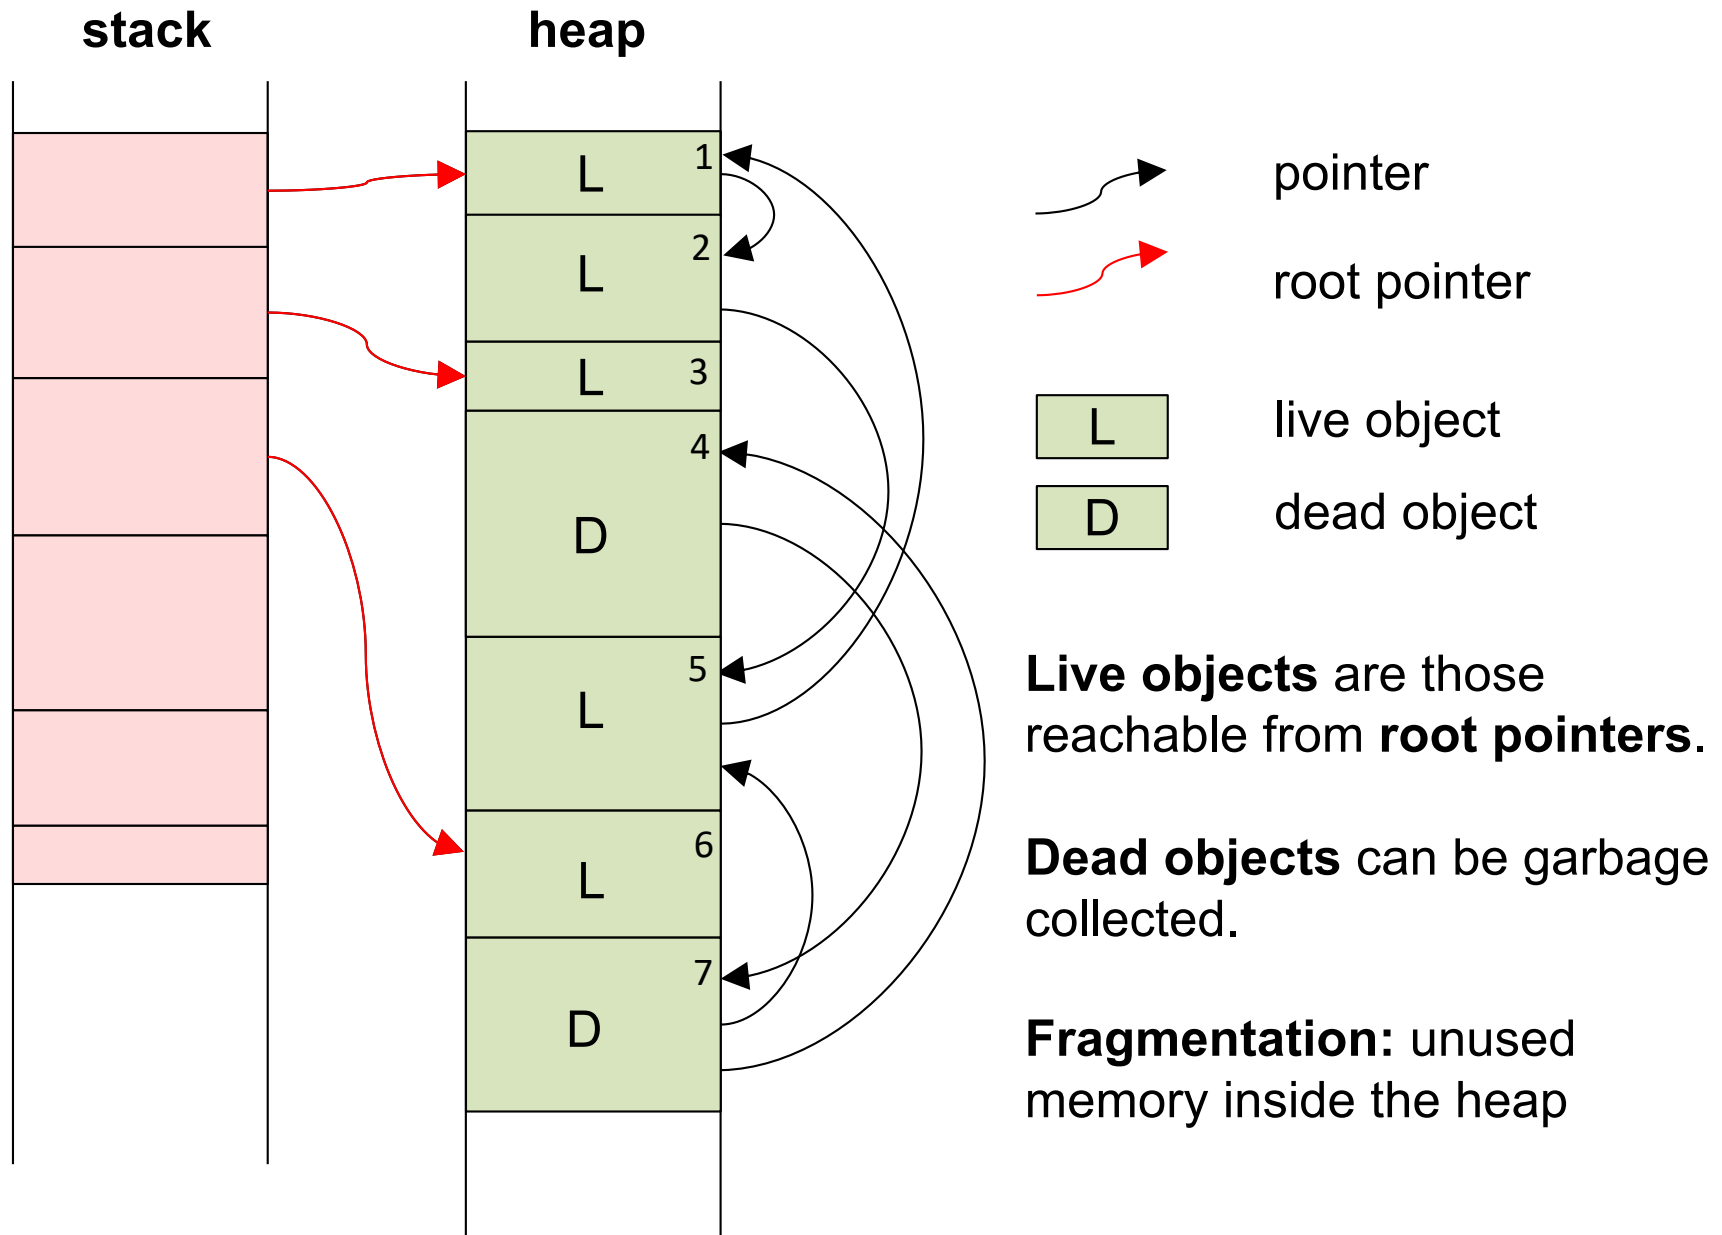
stack

heap

L 1
L 2
L 3
4
D
5
L
6
L
7
D

pointer

root pointer

L live object

D dead object

**Live objects** are those reachable from **root pointers**.

**Dead objects** can be garbage collected.

**Fragmentation:** unused memory inside the heap